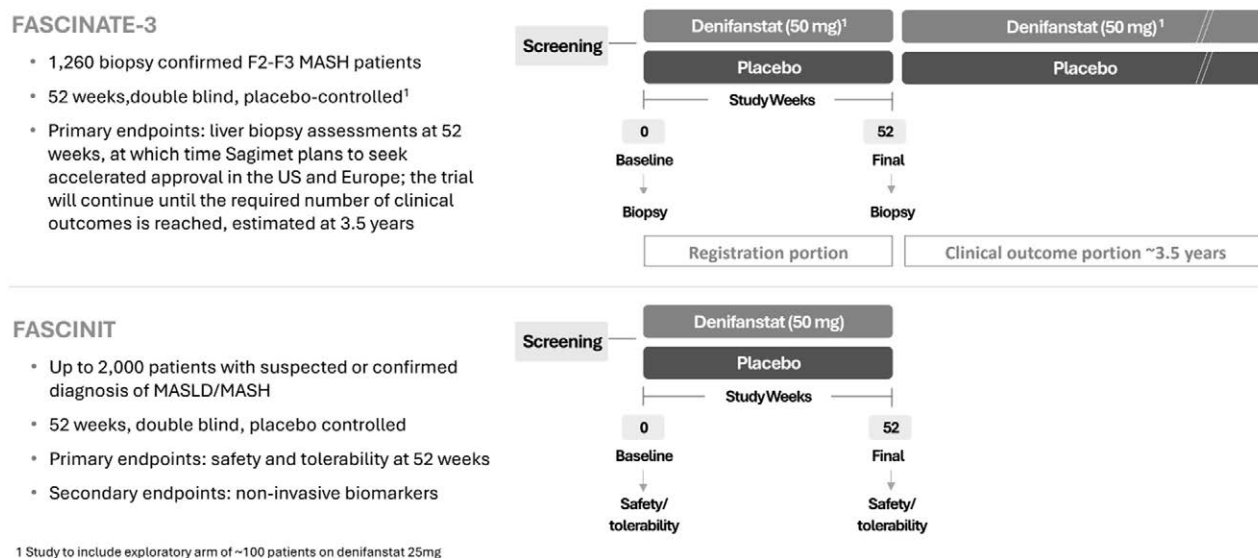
FASCINATE-3

- 1,260 biopsy confirmed F2-F3 MASH patients
- 52 weeks,double blind, placebo-controlled$^1$
- Primary endpoints: liver biopsy assessments at 52 weeks, at which time Sagimet plans to seek accelerated approval in the US and Europe; the trial will continue until the required number of clinical outcomes is reached, estimated at 3.5 years

Screening

Denifanstat (50 mg)$^1$

Placebo

Denifanstat (50 mg)$^1$

Placebo

Study Weeks

0

Baseline

Biopsy

52

Final

Biopsy

Registration portion

Clinical outcome portion ~3.5 years

FASCINIT

- Up to 2,000 patients with suspected or confirmed diagnosis of MASLD/MASH
- 52 weeks, double blind, placebo controlled
- Primary endpoints: safety and tolerability at 52 weeks
- Secondary endpoints: non-invasive biomarkers

Screening

Denifanstat (50 mg)

Placebo

Study Weeks

0

Baseline

Safety/ tolerability

52

Final

Safety/ tolerability

1 Study to include exploratory arm of ~100 patients on denifanstat 25mg